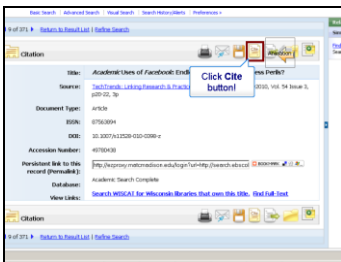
Basic Search | Advanced Search | Visual Search | Search History/Alerts | Preferences »

9 of 371 ▸ Return to Result List | Refine Search

Citation

Title: Academic Uses of Facebook: Endi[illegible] ess Perils?

Click Cite button!

Source: TechTrends: Linking Research & Practic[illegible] 2010, Vol. 54 Issue 3, p20-22, 3p

Document Type: Article

ISSN: 87563894

DOI: 10.1007/s11528-010-0398-z

Accession Number: 49780438

Persistent link to this record (Permalink): http://ezproxy.matcmadison.edu/login?url=http://search.ebscoh

Database: Academic Search Complete

View Links: Search WISCAT for Wisconsin libraries that own this title. Find Full-Text

Citation

9 of 371 ▸ Return to Result List | Refine Search